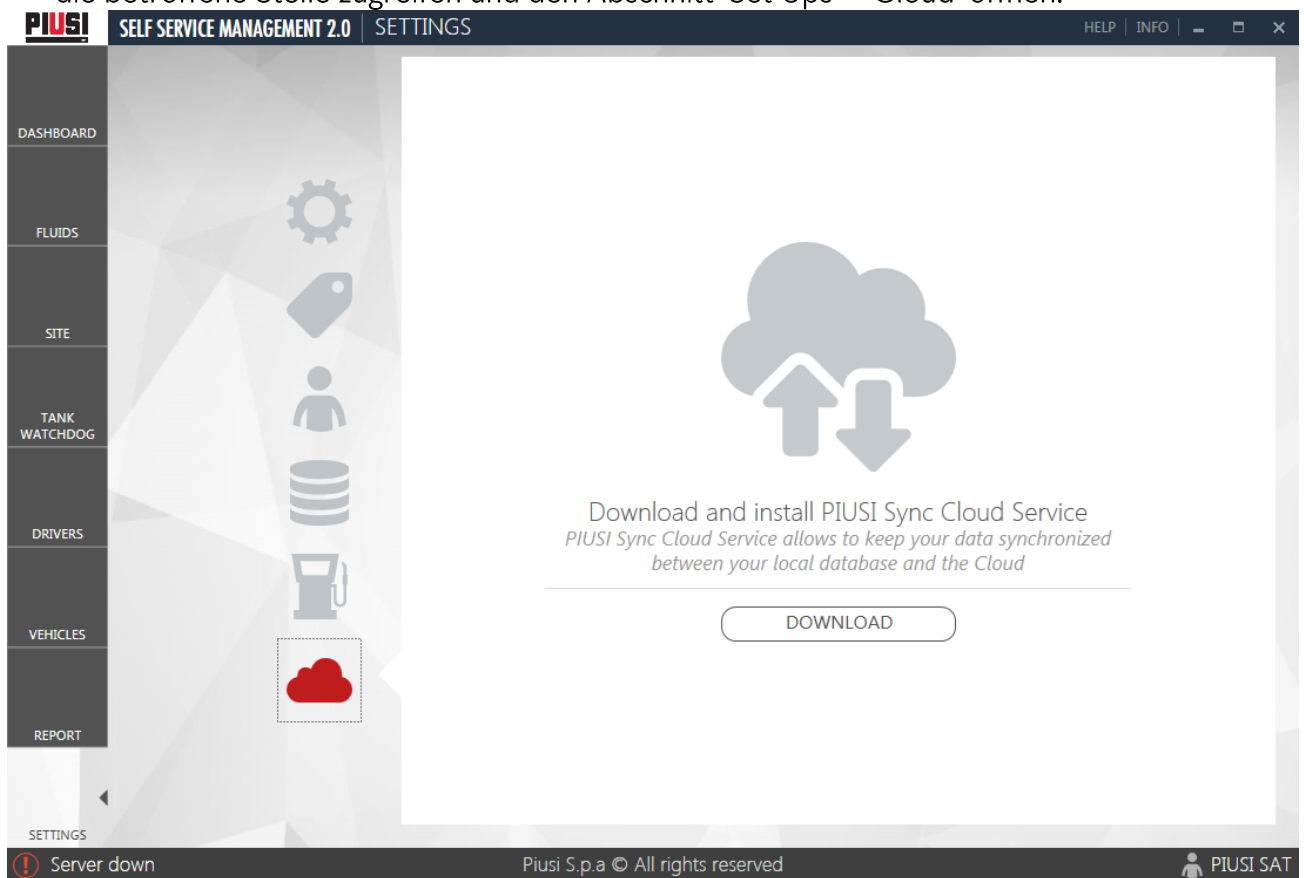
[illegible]

PIUSI SELF SERVICE MANAGEMENT 2.0 SETTINGS

HELP | INFO

DASHBOARD

FLUIDS

SITE

TANK WATCHDOG

DRIVERS

VEHICLES

REPORT

SETTINGS

Download and install PIUSI Sync Cloud Service

PIUSI Sync Cloud Service allows to keep your data synchronized between your local database and the Cloud

DOWNLOAD

Server down

Piusi S.p.a © All rights reserved

PIUSI SAT